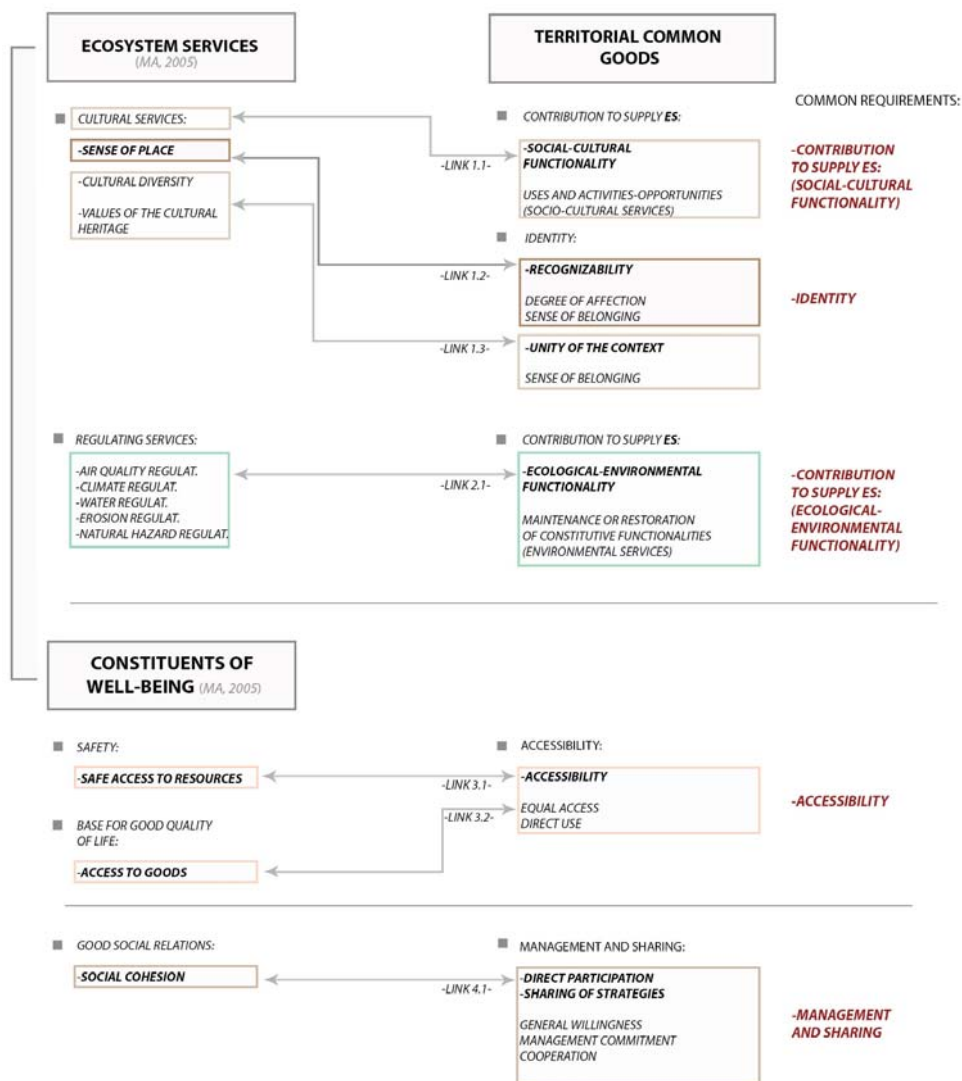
ECOSYSTEM SERVICES
(MA, 2005)

TERRITORIAL COMMON GOODS

COMMON REQUIREMENTS:

CULTURAL SERVICES:

-SENSE OF PLACE

-CULTURAL DIVERSITY

-VALUES OF THE CULTURAL HERITAGE

CONTRIBUTION TO SUPPLY ES:

-LINK 1.1-

-SOCIAL-CULTURAL FUNCTIONALITY

USES AND ACTIVITIES-OPPORTUNITIES (SOCIO-CULTURAL SERVICES)

-CONTRIBUTION TO SUPPLY ES: (SOCIAL-CULTURAL FUNCTIONALITY)

IDENTITY:

-LINK 1.2-

-RECOGNIZABILITY

DEGREE OF AFFECTION
SENSE OF BELONGING

-IDENTITY

-LINK 1.3-

-UNITY OF THE CONTEXT

SENSE OF BELONGING

REGULATING SERVICES:

-AIR QUALITY REGULAT.
-CLIMATE REGULAT.
-WATER REGULAT.
-EROSION REGULAT.
-NATURAL HAZARD REGULAT.

CONTRIBUTION TO SUPPLY ES:

-LINK 2.1-

-ECOLOGICAL-ENVIRONMENTAL FUNCTIONALITY

MAINTENANCE OR RESTORATION OF CONSTITUTIVE FUNCTIONALITIES (ENVIRONMENTAL SERVICES)

-CONTRIBUTION TO SUPPLY ES: (ECOLOGICAL-ENVIRONMENTAL FUNCTIONALITY)

CONSTITUENTS OF WELL-BEING (MA, 2005)

SAFETY:

-SAFE ACCESS TO RESOURCES

ACCESSIBILITY:

-LINK 3.1-

-ACCESSIBILITY

-LINK 3.2-

EQUAL ACCESS
DIRECT USE

-ACCESSIBILITY

BASE FOR GOOD QUALITY OF LIFE:

-ACCESS TO GOODS

GOOD SOCIAL RELATIONS:

-SOCIAL COHESION

MANAGEMENT AND SHARING:

-LINK 4.1-

-DIRECT PARTICIPATION
-SHARING OF STRATEGIES

GENERAL WILLINGNESS
MANAGEMENT COMMITMENT
COOPERATION

-MANAGEMENT AND SHARING